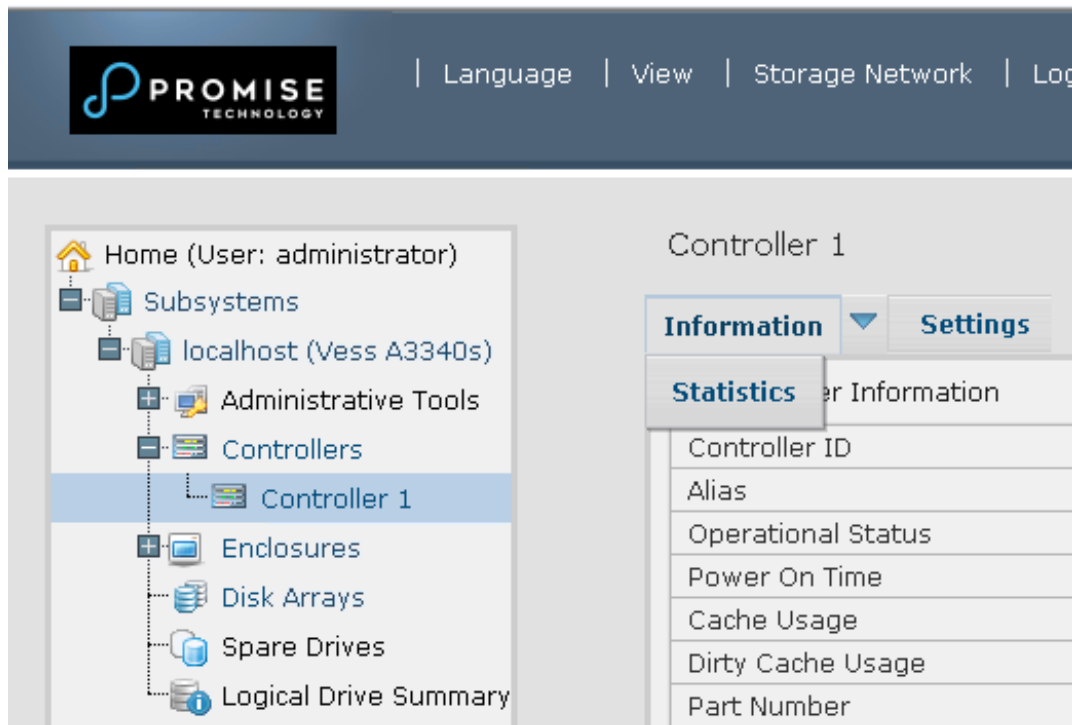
PROMISE
TECHNOLOGY

| Language | View | Storage Network | Lo

Home (User: administrator)
Subsystems
localhost (Vess A3340s)
Administrative Tools
Controllers
Controller 1
Enclosures
Disk Arrays
Spare Drives
Logical Drive Summary

Controller 1

Information
Settings
Statistics
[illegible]r Information

Controller ID
Alias
Operational Status
Power On Time
Cache Usage
Dirty Cache Usage
Part Number